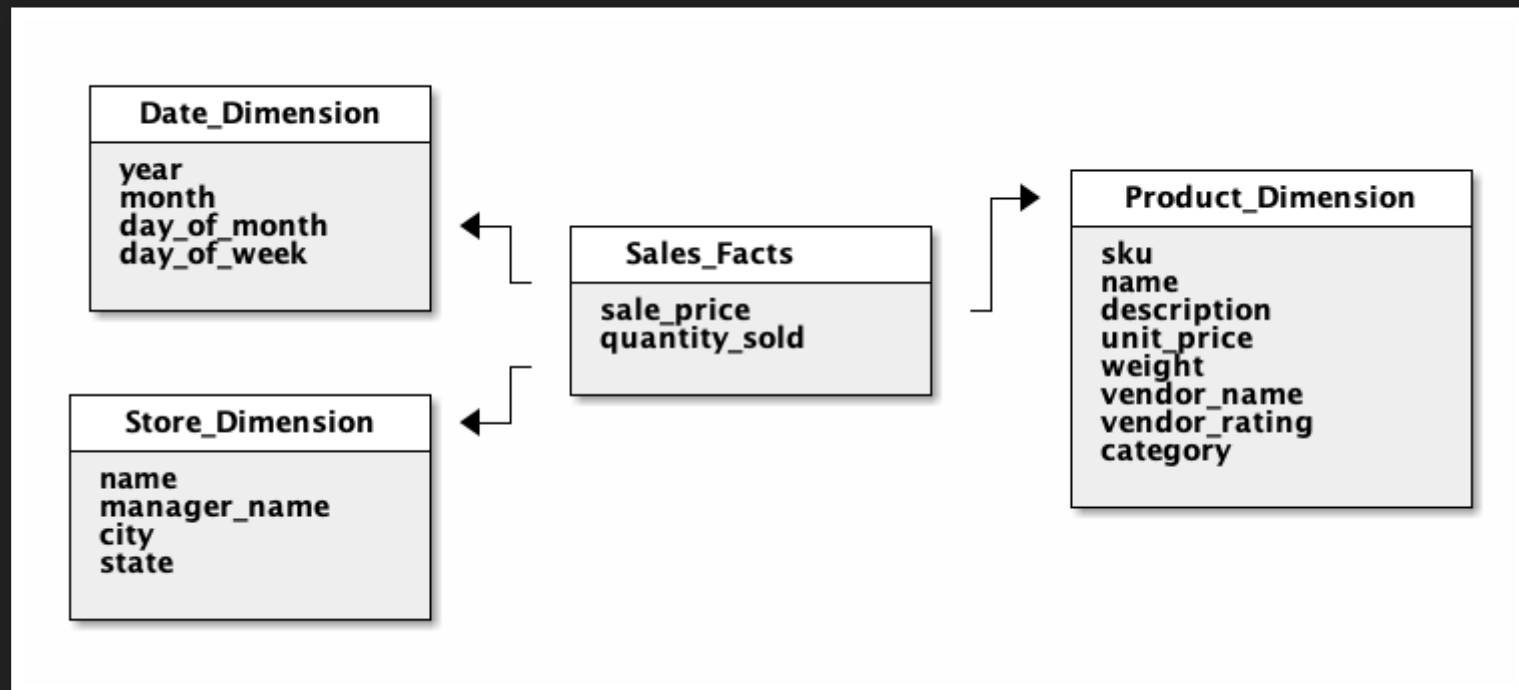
Date_Dimension

year
month
day_of_month
day_of_week

Sales_Facts

sale_price
quantity_sold

Product_Dimension

sku
name
description
unit_price
weight
vendor_name
vendor_rating
category

Store_Dimension

name
manager_name
city
state